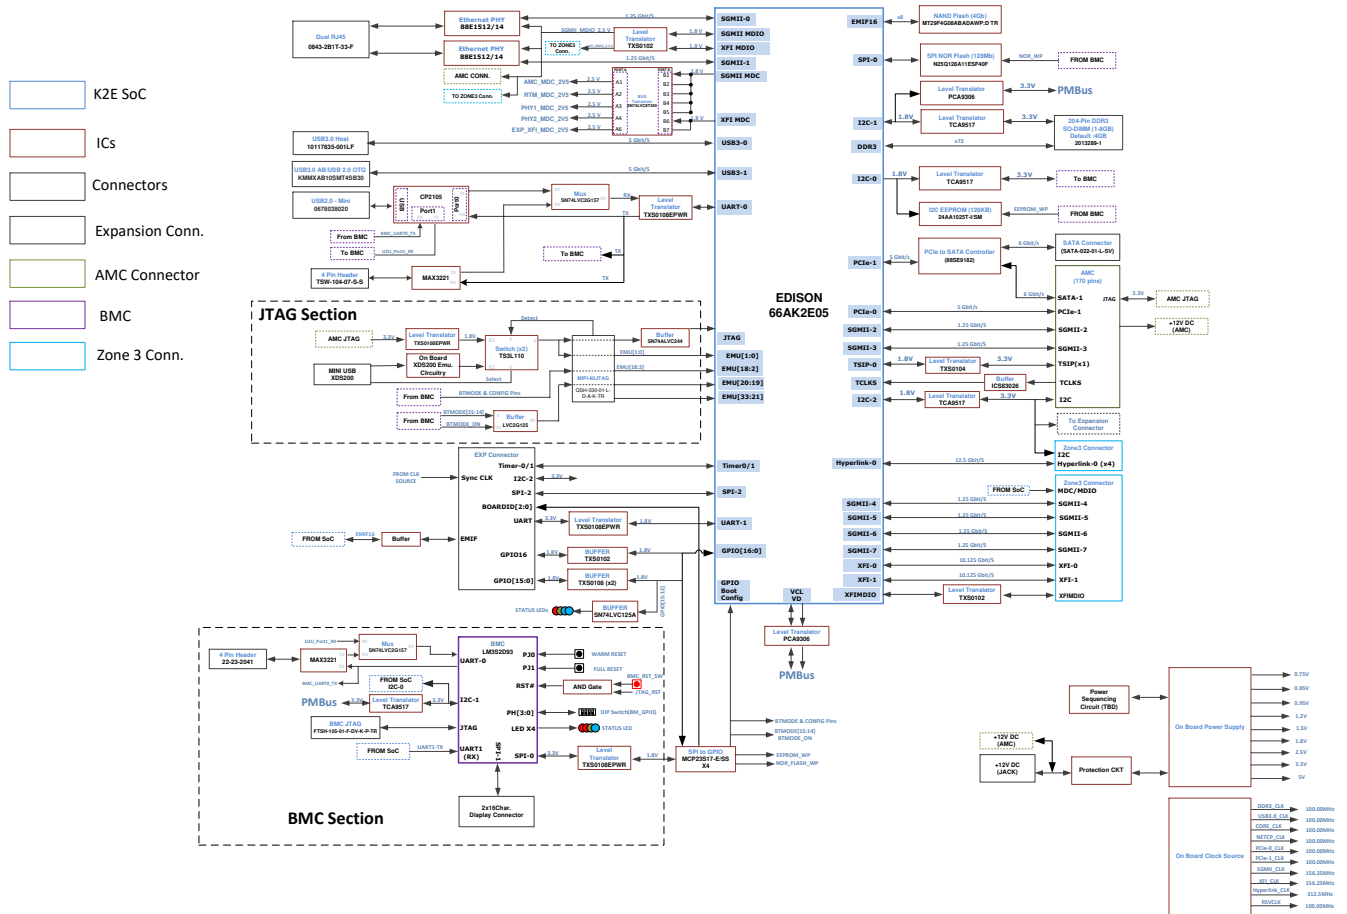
K2E SoC
ICs
Connectors
Expansion Conn.
AMC Connector
BMC
Zone 3 Conn.

Dual RJ45
0843-2B1T-33-F
Ethernet PHY
88E1512/14
Ethernet PHY
88E1512/14
1.25 Gbit/S
SGMII_MDIO_2.5V
Level Translator
TXS0102
1.8V
TO ZONE3 Conn.
1.25 Gbit/S
AMC CONN.
TO ZONE3 Conn.
AMC_MDC_2V5
RTM_MDC_2V5
PHY1_MDC_2V5
PHY2_MDC_2V5
EXP_XFI_MDC_2V5
2.5V
A1
A2
A3
A4
A6
B1
B2
B3
B4
B5
B6
B7
1.8V
SGMII-0
SGMII MDIO
XFI MDIO
SGMII-1
SGMII MDC
XFI MDC
USB3.0 Host
10117835-001LF
5 Gbit/S
USB3-0
USB3.0 AB/USB 2.0 OTG
KMMX AB10SMT4SB30
5 Gbit/S
USB3-1
USB2.0 - Mini
0678038020
CP2105
Port1
Mux
SN74LVC2G157
RX
Level Translator
TXS0108EPWR
TX
UART-0
From BMC
To BMC
To BMC
TX
4 Pin Header
TSW-104-07-S-S
MAX3221
TX
JTAG Section
AMC JTAG
3.3V
Level Translator
TXS0108EPWR
1.8V
Detect
Switch (x2)
TS3L110
Buffer
SN74AVC244
JTAG
EMU[1:0]
EMU[18:2]
EMU[20:19]
EMU[33:21]
On Board XDS200 Emu. Circuitry
MINI USB XDS200
Select
MIPI-60JTAG
QSH-030-01-L-D-A-K-TR
BTMODE & CONFIG Pins
From BMC
BTMODE[15:14]
From BMC
BTMODE_ON
Buffer
LVC2G125
EDISON
66AK2E05
EXP Connector
FROM CLK SOURCE
Sync CLK
Timer-0/1
I2C-2
SPI-2
BOARDID[2:0]
UART
EMIF
GPIO16
GPIO[15:0]
3.3V
Level Translator
TXS0108EPWR
1.8V
BUFFER
TXS0102
BUFFER
TXS0108 (x2)
STATUS LEDs
BUFFER
SN74LVC125A
FROM SoC
EMIF16
Buffer
Timer0/1
SPI-2
UART-1
GPIO[16:0]
GPIO Boot Config
VCL VD
Level Translator
PCA9306
PMBus
EMIF16
NAND Flash (4Gb)
MT29F4G08ABADAWP:D TR
SPI-0
SPI NOR Flash (128Mb)
N25Q128A11ESF40F
NOR_WP
FROM BMC
Level Translator
PCA9306
3.3V
PMBus
I2C-1
1.8V
Level Translator
TCA9517
3.3V
204-Pin DDR3 SO-DIMM (1-8GB) Default :4GB
2013289-1
DDR3
x72
I2C-0
1.8V
Level Translator
TCA9517
3.3V
To BMC
I2C EEPROM (128KB)
24AA1025T-I/SM
EEPROM_WP
FROM BMC
PCIe-1
5 Gbit/s
PCIe to SATA Controller
(88SE9182)
6 Gbit/s
SATA Connector
(SATA-022-01-L-SV)
AMC (170 pins)
6 Gbit/s
SATA-1
PCIe-1
SGMII-2
SGMII-3
TSIP(x1)
TCLKS
I2C
JTAG
3.3V
AMC JTAG
+12V DC (AMC)
PCIe-0
5 Gbit/s
SGMII-2
1.25 Gbit/S
SGMII-3
1.25 Gbit/S
TSIP-0
1.8V
Level Translator
TXS0104
3.3V
TCLKS
Buffer
ICS83026
I2C-2
1.8V
Level Translator
TCA9517
3.3V
To Expansion Connector
Zone3 Connector
I2C
Hyperlink-0 (x4)
Hyperlink-0
12.5 Gbit/S
Zone3 Connector
FROM SoC
MDC/MDIO
SGMII-4
SGMII-5
SGMII-6
SGMII-7
XFI-0
XFI-1
XFIMDIO
SGMII-4
SGMII-5
SGMII-6
SGMII-7
XFI-0
XFI-1
XFIMDIO
1.25 Gbit/S
1.25 Gbit/S
1.25 Gbit/S
1.25 Gbit/S
10.125 Gbit/S
10.125 Gbit/S
Level Translator
TXS0102
BMC Section
4 Pin Header
22-23-2041
MAX3221
U2U_Port1_RX
Mux
SN74LVC2G157
BMC_UART0_TX
FROM SoC
I2C-0
PMBus
3.3V
Level Translator
TCA9517
3.3V
BMC JTAG
FTSH-105-01-F-DV-K-P-TR
FROM SoC
UART1-TX
BMC
LM3S2D93
UART-0
I2C-1
JTAG
UART1 (RX)
SPI-1
PJ0
PJ1
RST#
PH[3:0]
LED X4
SPI-0
WARM RESET
FULL RESET
AND Gate
BMC_RST_SW
JTAG_RST
DIP Switch(BM_GPIO)
STATUS LED
3.3V
Level Translator
TXS0108EPWR
1.8V
SPI to GPIO
MCP23S17-E/SS
X4
BTMODE & CONFIG Pins
BTMODE[15:14]
BTMODE_ON
EEPROM_WP
NOR_FLASH_WP
2x16Char. Display Connector
Power Sequencing Circuit (TBD)
On Board Power Supply
0.75V
0.85V
0.95V
1.2V
1.5V
1.8V
2.5V
3.3V
5V
+12V DC (AMC)
+12V DC (JACK)
Protection CKT
On Board Clock Source
DDR3_CLK
USB3.0_CLK
CORE_CLK
NETCP_CLK
PCIe-0_CLK
PCIe-1_CLK
SGMII_CLK
XFI_CLK
Hyperlink_CLK
RSVCLK
100.00MHz
100.00MHz
100.00MHz
100.00MHz
100.00MHz
100.00MHz
156.25MHz
156.25MHz
312.5MHz
100.00MHz